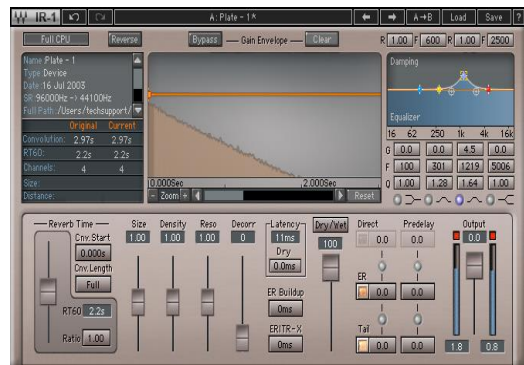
IR-1
A: Plate - 1 *
A→B
Load
Save
?
Full CPU
Reverse
Bypass
Gain Envelope
Clear
R
1.00
F
600
R
1.00
F
2500
Name: Plate - 1
Type: Device
Date: 16 Jul 2003
SR: 96000Hz -> 44100Hz
Full Path: /Users/techsupport/
Damping
Equalizer
| | Original | Current |
|---|---|---|
| Convolution: | 2.97s | 2.97s |
| RT60: | 2.2s | 2.2s |
| Channels: | 4 | 4 |
| Size: | | |
| Distance: | | |

0.000Sec
2.000Sec
Zoom
Reset
| | 16 | 62 | 250 | 1k | 4k | 16k |
|---|---|---|---|---|---|---|
| G | 0.0 | 0.0 | 4.5 | 0.0 | | |
| F | 100 | 301 | 1219 | 5006 | | |
| Q | 1.00 | 1.28 | 1.64 | 1.00 | | |

Reverb Time
Cnv.Start
0.000s
Cnv.Length
Full
RT60
2.2s
Ratio
1.00
Size
1.00
Density
1.00
Reso
1.00
Decorr
0
Latency
11ms
Dry
0.0ms
ER Buildup
0ms
ER/TR - X
0ms
Dry/Wet
100
Direct
0.0
Predelay
0.0
ER
0.0
0.0
Tail
0.0
0.0
Output
0.0
0.0
1.8
0.8